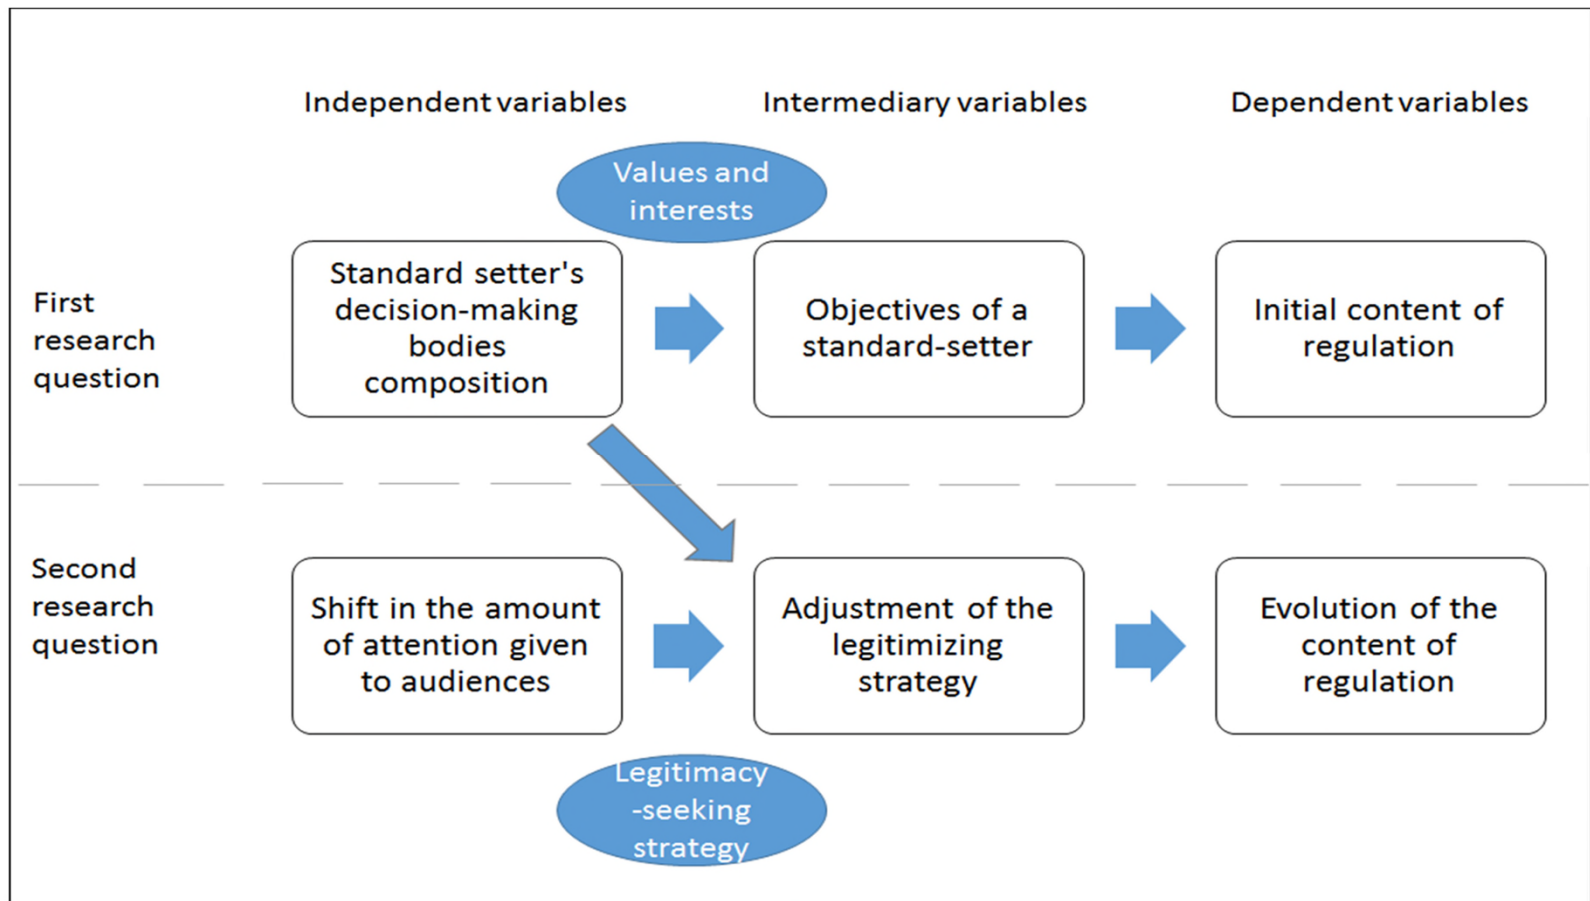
Independent variables

Intermediary variables

Dependent variables

Values and interests

First research question

Standard setter's decision-making bodies composition

Objectives of a standard-setter

Initial content of regulation

Second research question

Shift in the amount of attention given to audiences

Adjustment of the legitimizing strategy

Evolution of the content of regulation

Legitimacy -seeking strategy